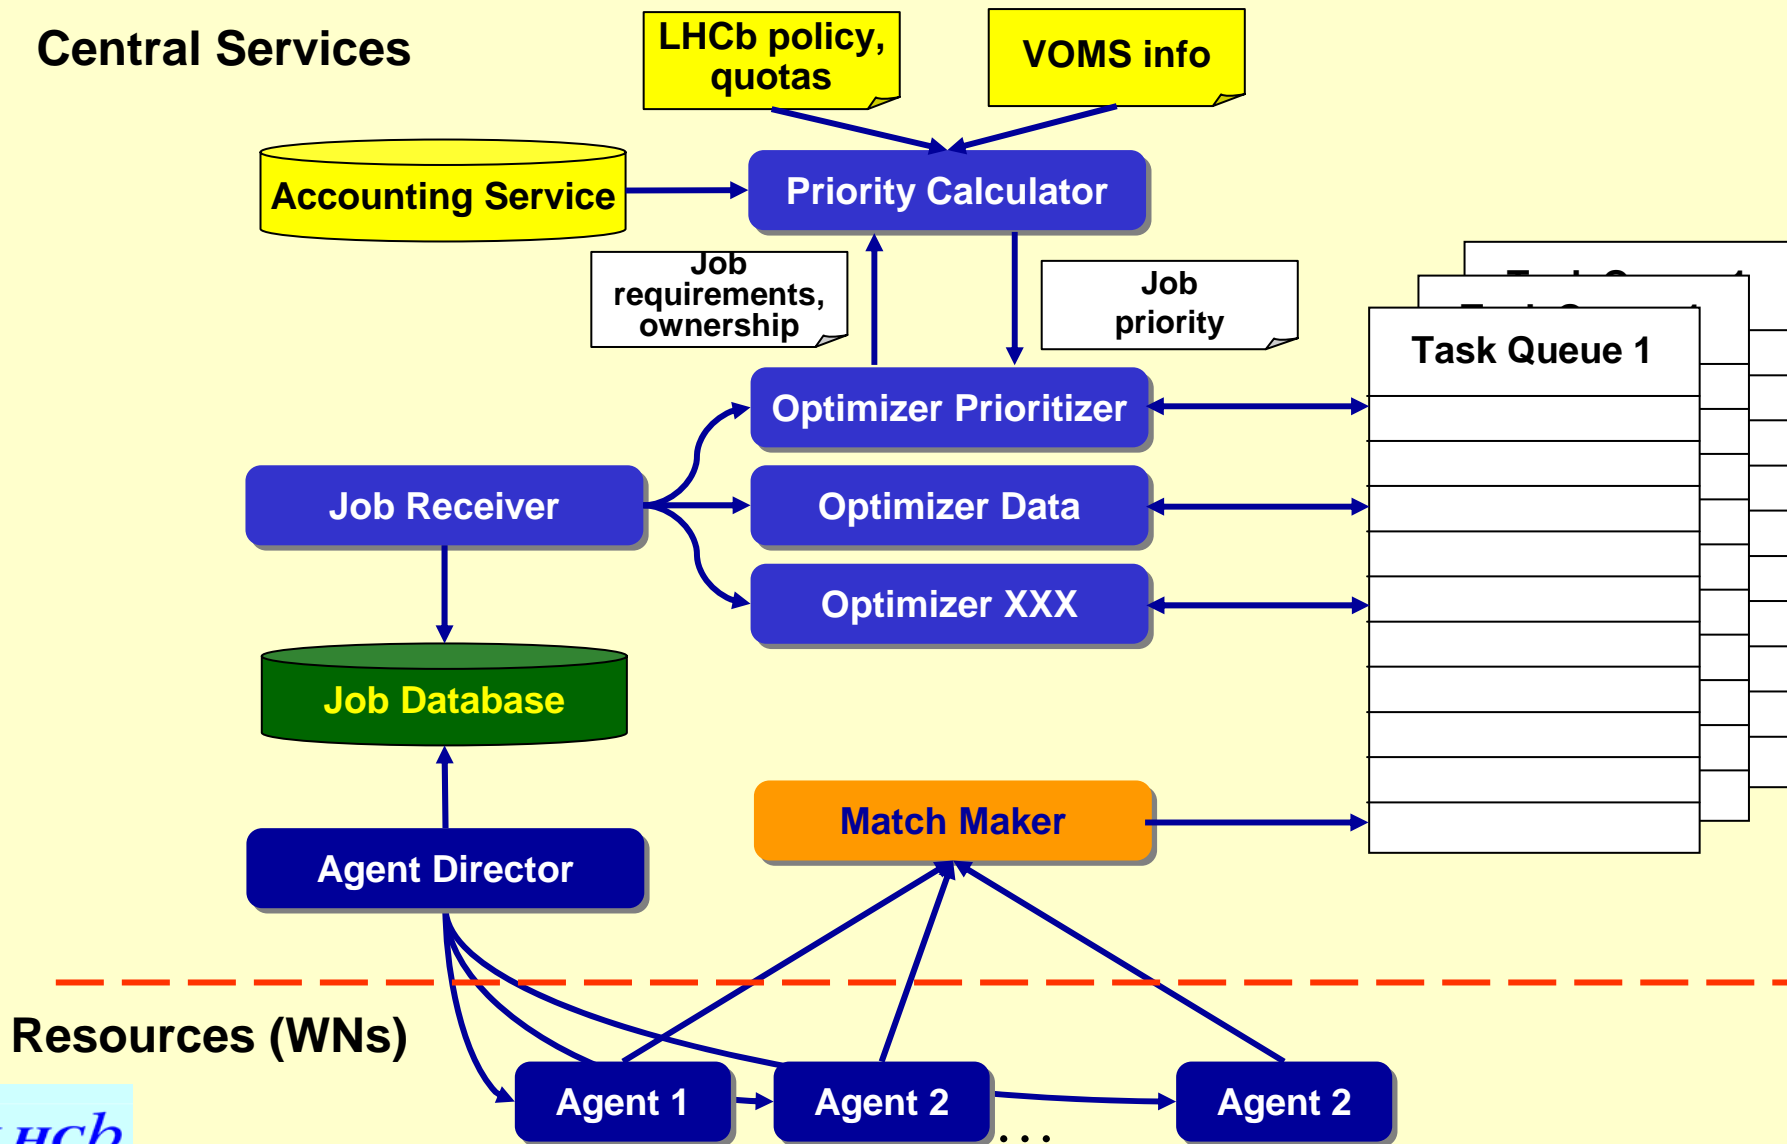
Central Services

LHCb policy, quotas

VOMS info

Accounting Service

Priority Calculator

Job requirements, ownership

Job priority

Task Queue 1

Optimizer Prioritizer

Job Receiver

Optimizer Data

Optimizer XXX

Job Database

Match Maker

Agent Director

Resources (WNs)

Agent 1

Agent 2

Agent 2

...

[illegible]HCb